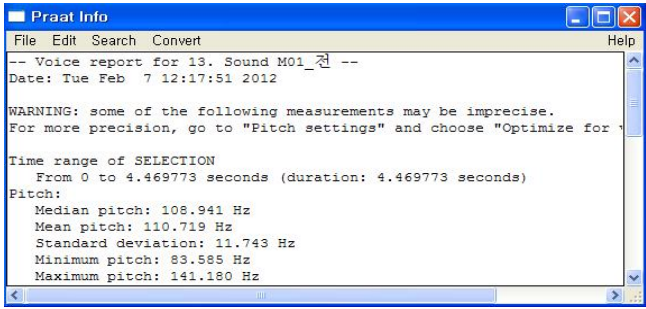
Praat Info

File Edit Search Convert Help

-- Voice report for 13. Sound M01_전 --
Date: Tue Feb 7 12:17:51 2012

WARNING: some of the following measurements may be imprecise.
For more precision, go to "Pitch settings" and choose "Optimize for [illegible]

Time range of SELECTION
From 0 to 4.469773 seconds (duration: 4.469773 seconds)
Pitch:
Median pitch: 108.941 Hz
Mean pitch: 110.719 Hz
Standard deviation: 11.743 Hz
Minimum pitch: 83.585 Hz
Maximum pitch: 141.180 Hz